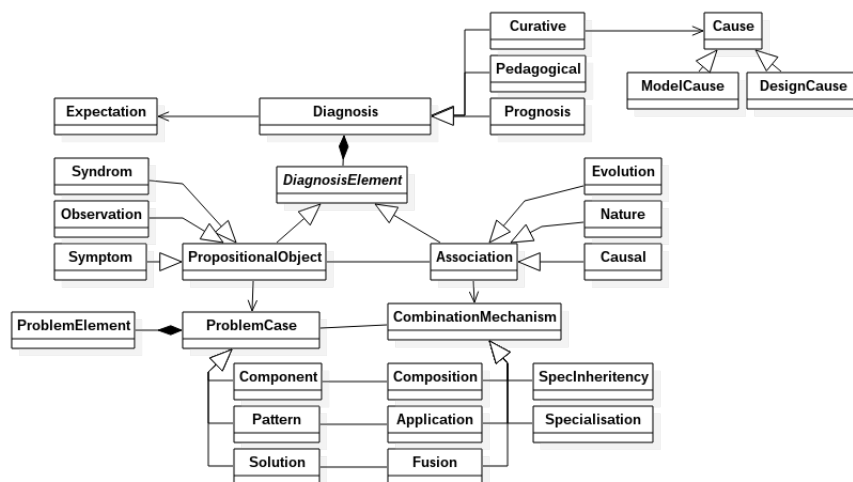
Curative

Cause

Pedagogical

ModelCause

DesignCause

Expectation

Diagnosis

Prognosis

DiagnosisElement

Syndrom

Evolution

Observation

Nature

Symptom

PropositionalObject

Association

Causal

ProblemElement

ProblemCase

CombinationMechanism

Component

Composition

SpecInheritency

Pattern

Application

Specialisation

Solution

Fusion